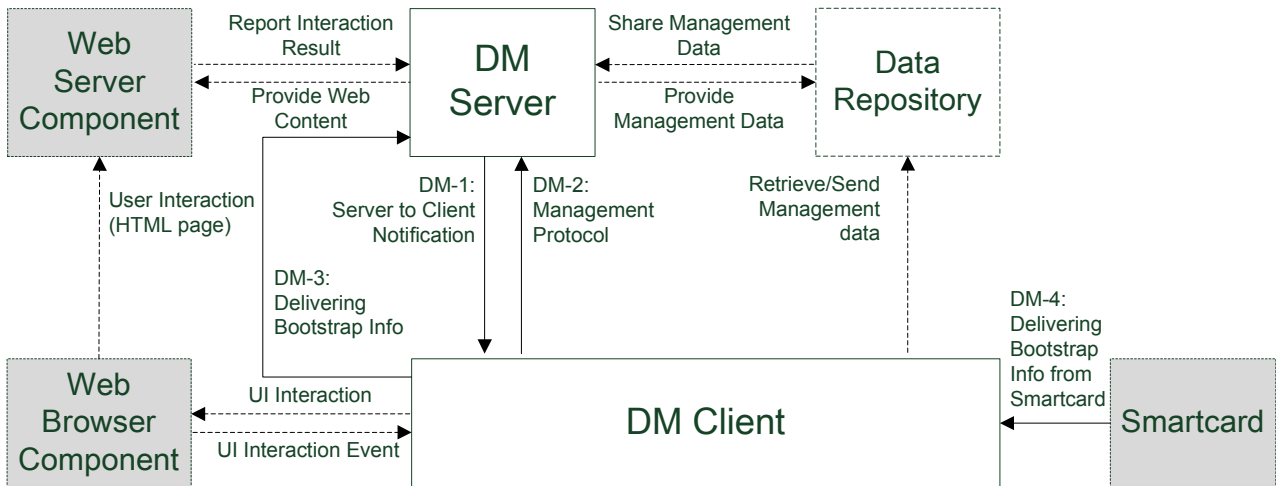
Web Server Component

Report Interaction Result

Provide Web Content

DM Server

Share Management Data

Provide Management Data

Data Repository

User Interaction (HTML page)

DM-1: Server to Client Notification

DM-2: Management Protocol

Retrieve/Send Management data

DM-3: Delivering Bootstrap Info

DM-4: Delivering Bootstrap Info from Smartcard

Web Browser Component

UI Interaction

UI Interaction Event

DM Client

Smartcard